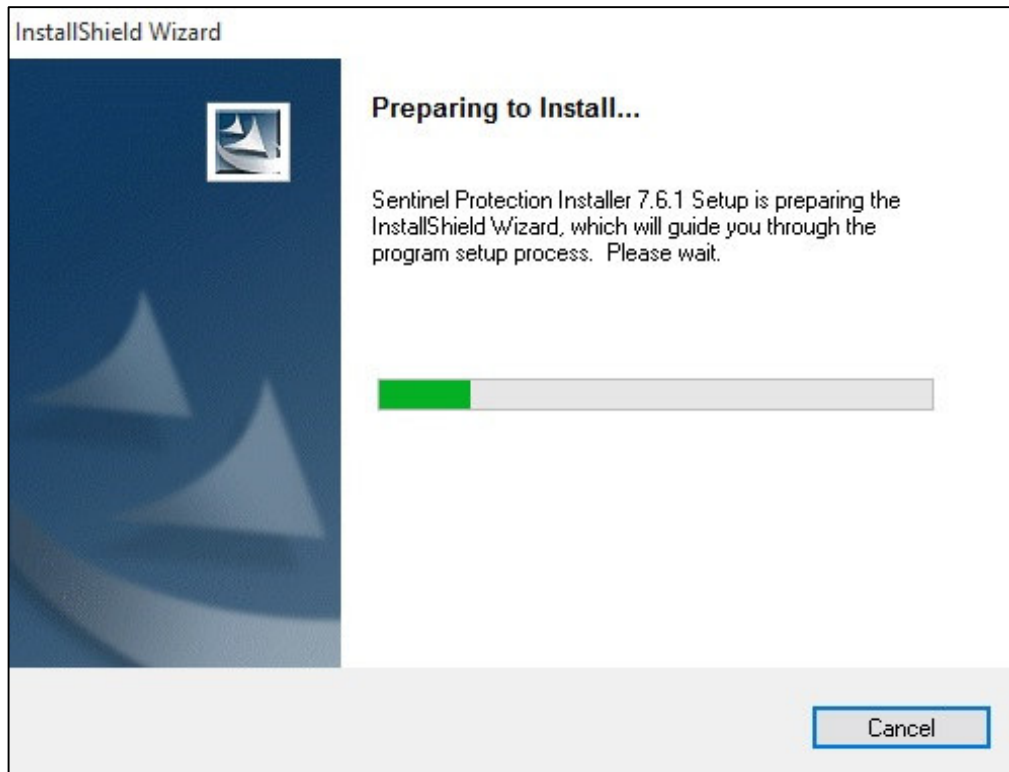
InstallShield Wizard

Preparing to Install...

Sentinel Protection Installer 7.6.1 Setup is preparing the InstallShield Wizard, which will guide you through the program setup process. Please wait.

Cancel